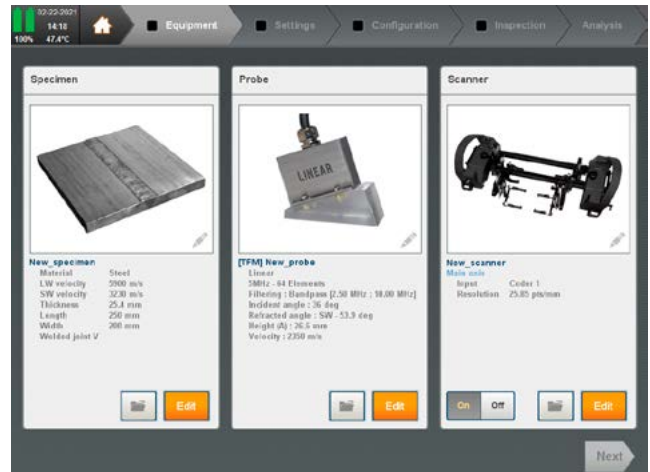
02-22-2021
14:18
100% 47.4°C

Equipment
Settings
Configuration
Inspection
Analysis

Specimen

New_specimen
Material Steel
LW velocity 5900 m/s
SW velocity 3230 m/s
Thickness 25.4 mm
Length 250 mm
Width 200 mm
Welded joint V

Edit

Probe

LINEAR

[TFM] New_probe
Linear
5MHz - 64 Elements
Filtering : Bandpass [2.50 MHz : 18.00 MHz]
Incident angle : 36 deg
Refracted angle : SW - 53.9 deg
Height (A) : 26.5 mm
Velocity : 2350 m/s

Edit

Scanner

New_scanner
Main axis
Input Coder 1
Resolution 25.85 pts/mm

On Off

Edit

Next